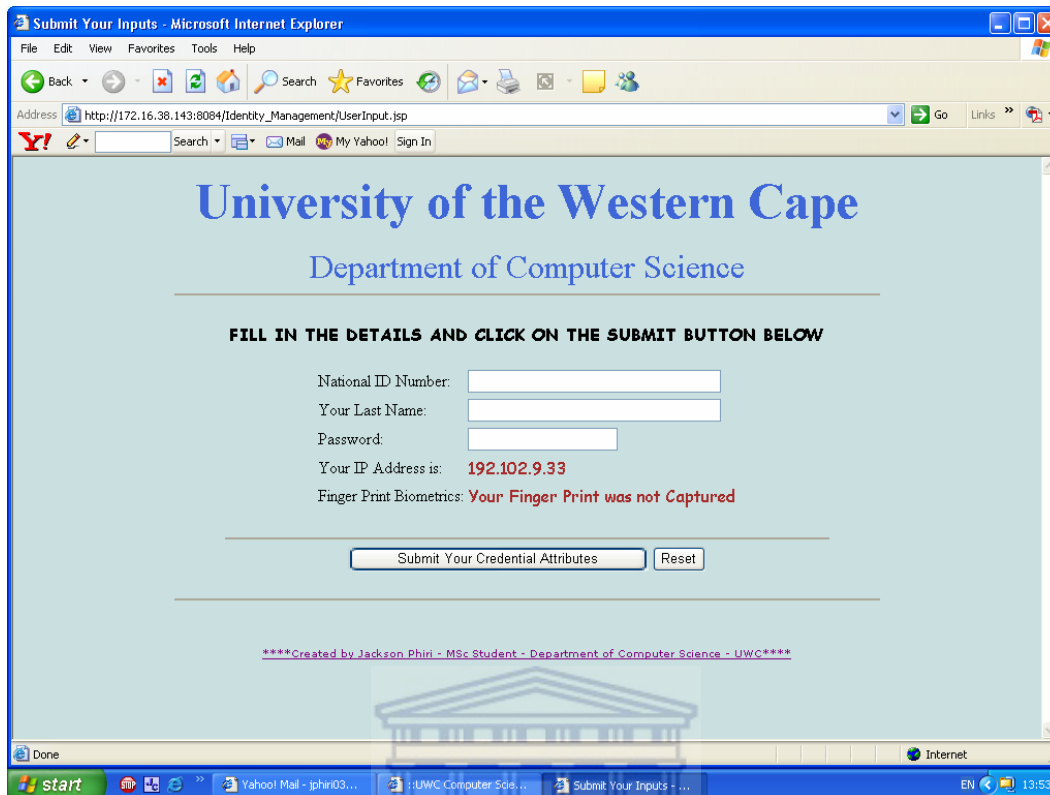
Submit Your Inputs - Microsoft Internet Explorer

File Edit View Favorites Tools Help

Back Search Favorites

Address http://172.16.38.143:8084/Identity_Management/UserInput.jsp Go Links

Y! Search Mail My Yahoo! Sign In

University of the Western Cape

Department of Computer Science

FILL IN THE DETAILS AND CLICK ON THE SUBMIT BUTTON BELOW

National ID Number:

Your Last Name:

Password:

Your IP Address is: 192.102.9.33

Finger Print Biometrics: Your Finger Print was not Captured

Submit Your Credential Attributes Reset

****Created by Jackson Phiri - MSc Student - Department of Computer Science - UWC****

Done Internet

start Yahoo! Mail - jphiri03... :UWC Computer Scie... Submit Your Inputs - ... EN 13:53